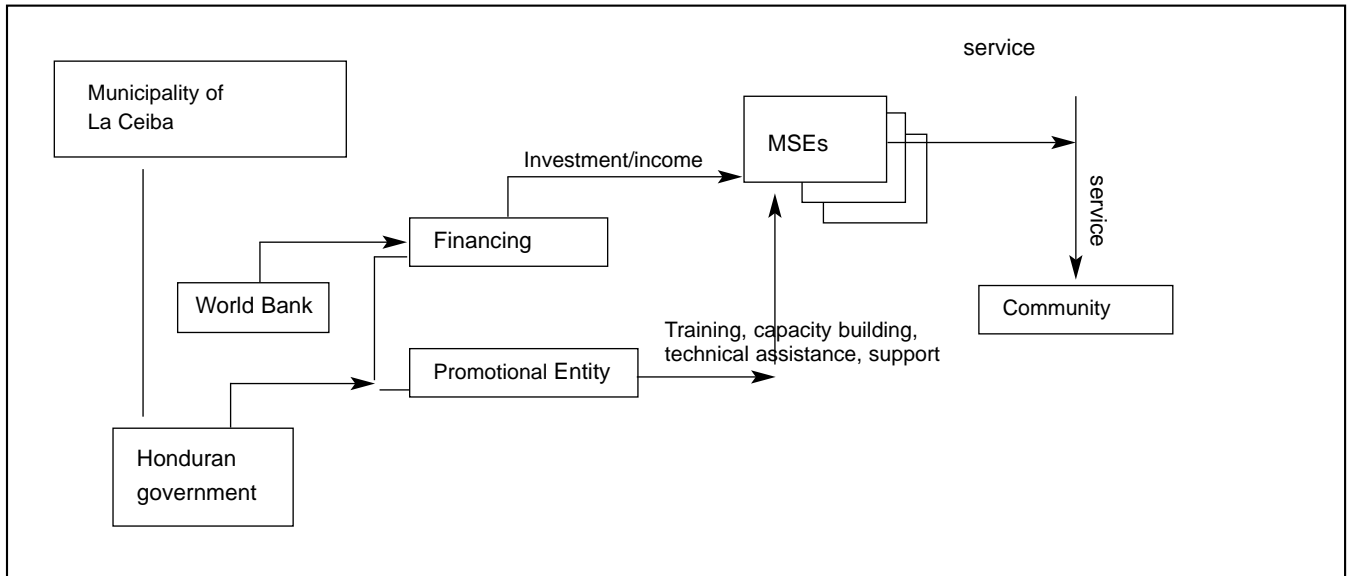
service

Municipality of La Ceiba

MSEs

Investment/income

service

Financing

World Bank

Community

Training, capacity building, technical assistance, support

Promotional Entity

Honduran government